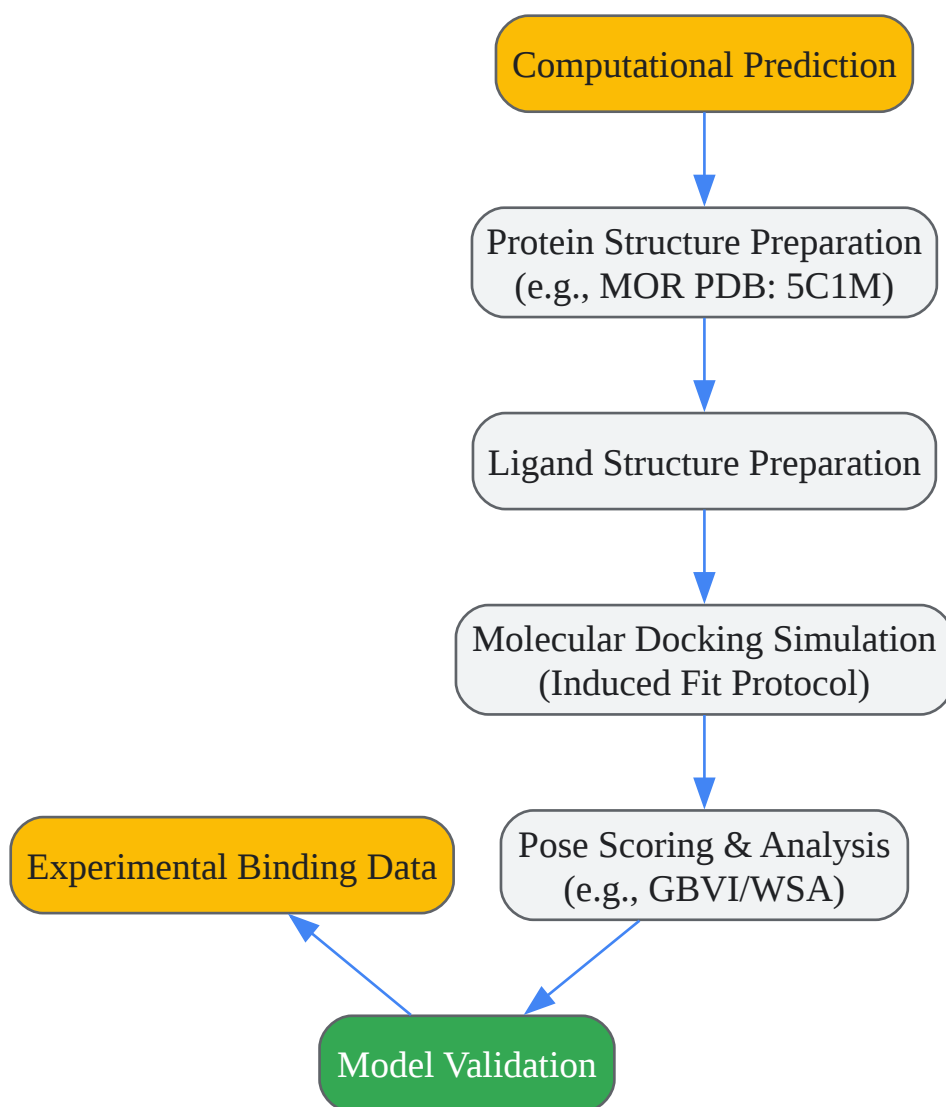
Computational Prediction

Protein Structure Preparation (e.g., MOR PDB: 5C1M)

Ligand Structure Preparation

Molecular Docking Simulation (Induced Fit Protocol)

Pose Scoring & Analysis (e.g., GBVI/WSA)

Experimental Binding Data

Model Validation